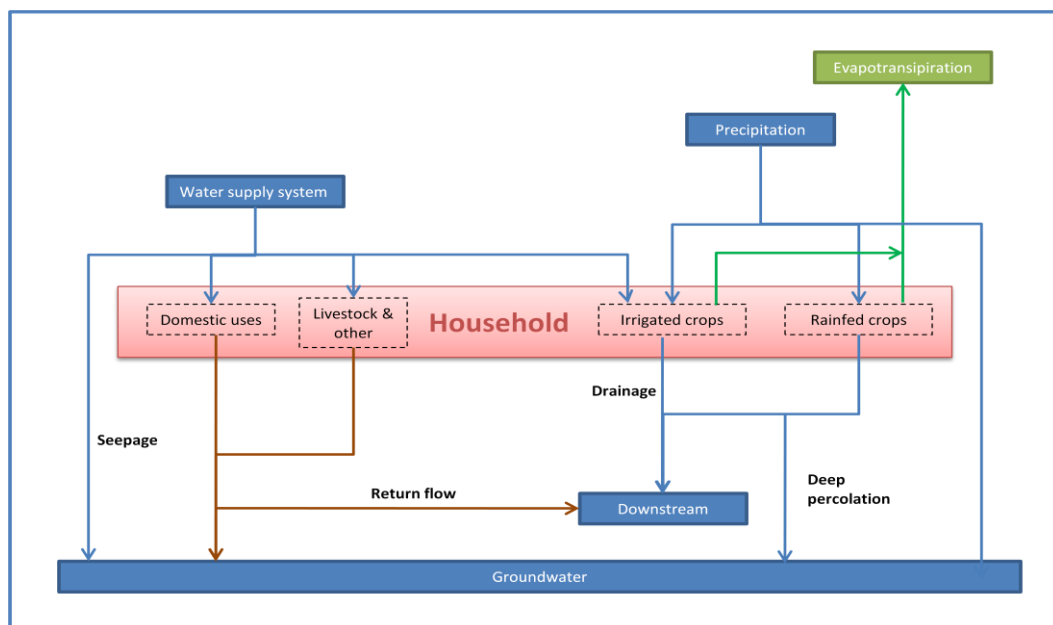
Evapotransipiration

Precipitation

Water supply system

Domestic uses

Livestock & other

Household

Irrigated crops

Rainfed crops

Drainage

Seepage

Return flow

Downstream

Deep percolation

Groundwater